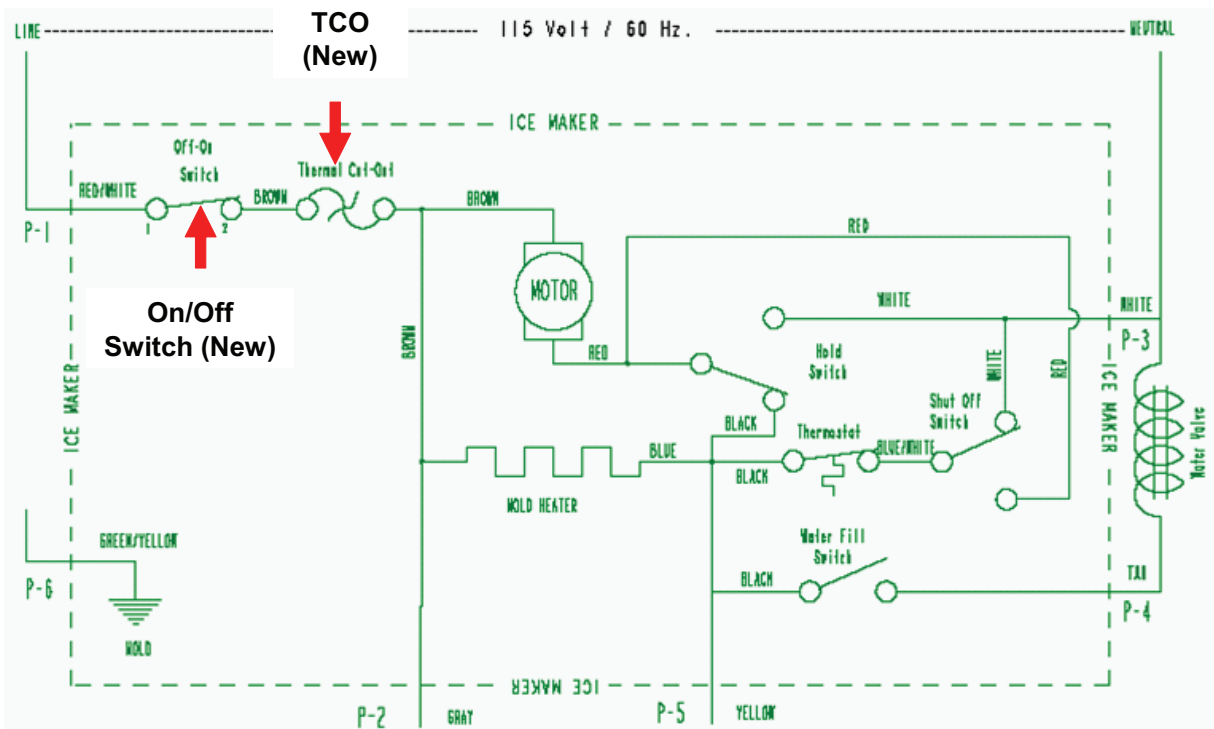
LINE 115 Volt / 60 Hz. NEUTRAL

TCO
(New)

ICE MAKER

Off-On
Switch

Thermal Cut-Out

RED/WHITE

BROWN

BROWN

P-1

1

2

On/Off
Switch (New)

MOTOR

RED

WHITE

WHITE

P-3

BROWN

RED

Hold
Switch

WHITE

RED

ICE MAKER

BLACK

Thermostat

Shut Off
Switch

ICE MAKER

BLUE

BLACK

BLUE/WHITE

Water Valve

MOLD HEATER

GREEN/YELLOW

Water Fill
Switch

P-6

BLACK

TAN

P-4

MOLD

ICE MAKER

P-2

GRAY

P-5

YELLOW